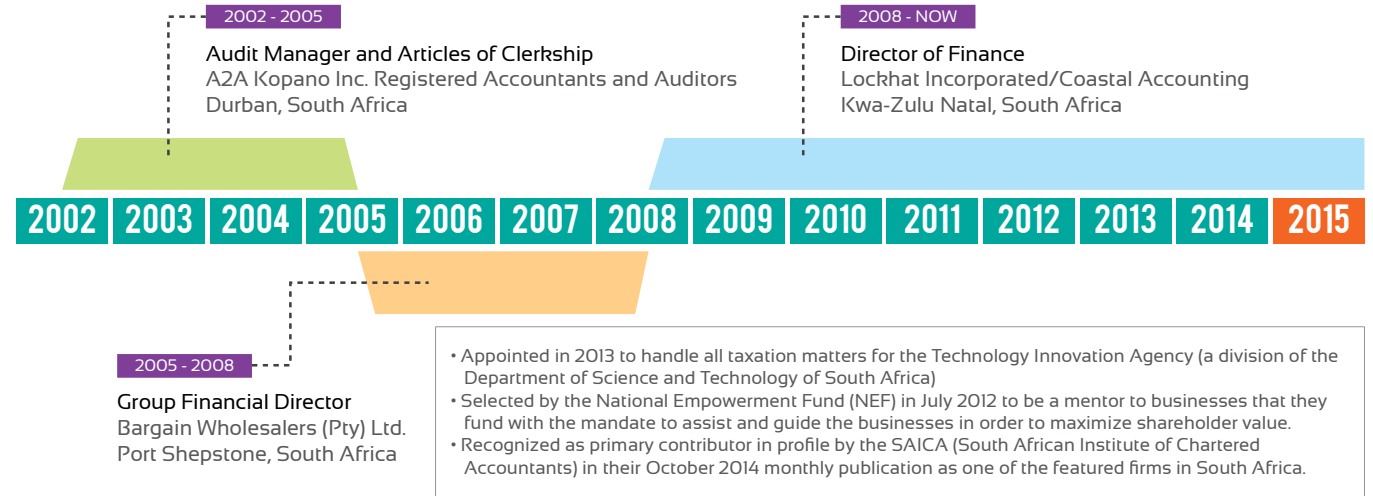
2002 - 2005

Audit Manager and Articles of Clerkship
A2A Kopano Inc. Registered Accountants and Auditors
Durban, South Africa

2008 - NOW

Director of Finance
Lockhat Incorporated/Coastal Accounting
Kwa-Zulu Natal, South Africa

| 2002 | 2003 | 2004 | 2005 | 2006 | 2007 | 2008 | 2009 | 2010 | 2011 | 2012 | 2013 | 2014 | 2015 |
|---|---|---|---|---|---|---|---|---|---|---|---|---|---|

2005 - 2008

Group Financial Director
Bargain Wholesalers (Pty) Ltd.
Port Shepstone, South Africa

• Appointed in 2013 to handle all taxation matters for the Technology Innovation Agency (a division of the Department of Science and Technology of South Africa)
• Selected by the National Empowerment Fund (NEF) in July 2012 to be a mentor to businesses that they fund with the mandate to assist and guide the businesses in order to maximize shareholder value.
• Recognized as primary contributor in profile by the SAICA (South African Institute of Chartered Accountants) in their October 2014 monthly publication as one of the featured firms in South Africa.